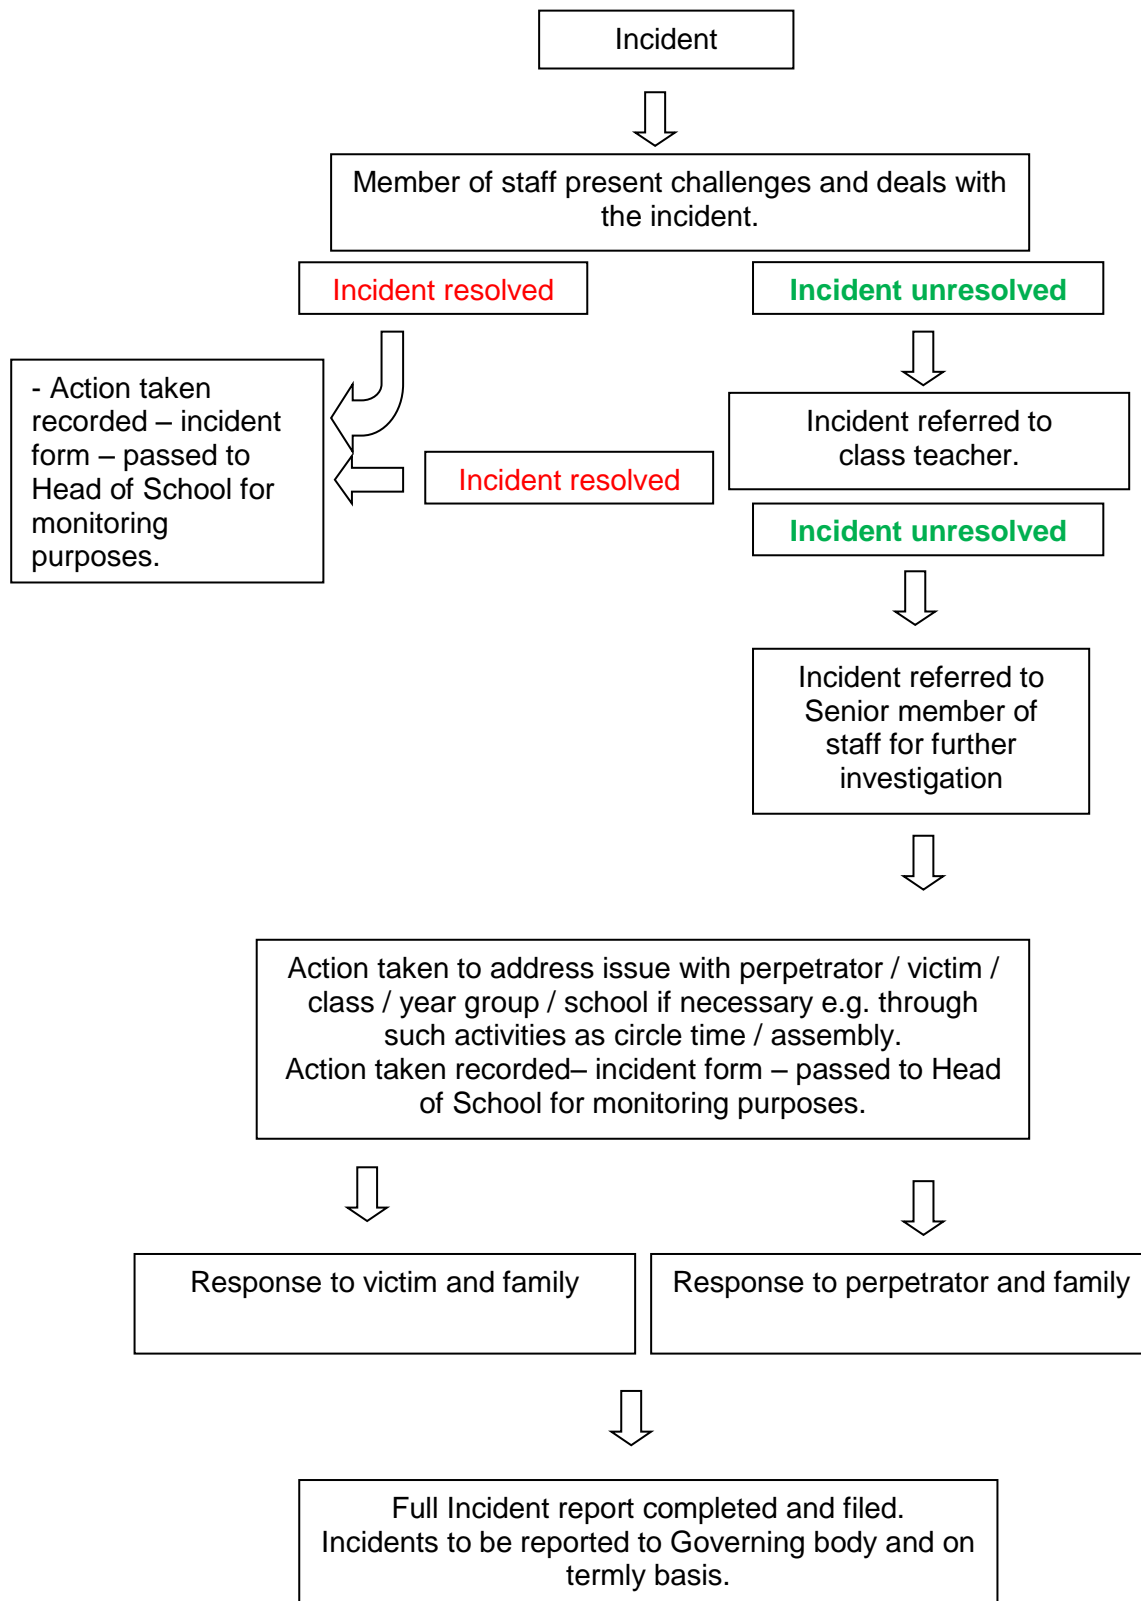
Incident

Member of staff present challenges and deals with the incident.

Incident resolved

Incident unresolved

- Action taken recorded – incident form – passed to Head of School for monitoring purposes.

Incident referred to class teacher.

Incident resolved

Incident unresolved

Incident referred to Senior member of staff for further investigation

Action taken to address issue with perpetrator / victim / class / year group / school if necessary e.g. through such activities as circle time / assembly.
Action taken recorded– incident form – passed to Head of School for monitoring purposes.

Response to victim and family

Response to perpetrator and family

Full Incident report completed and filed.
Incidents to be reported to Governing body and on termly basis.